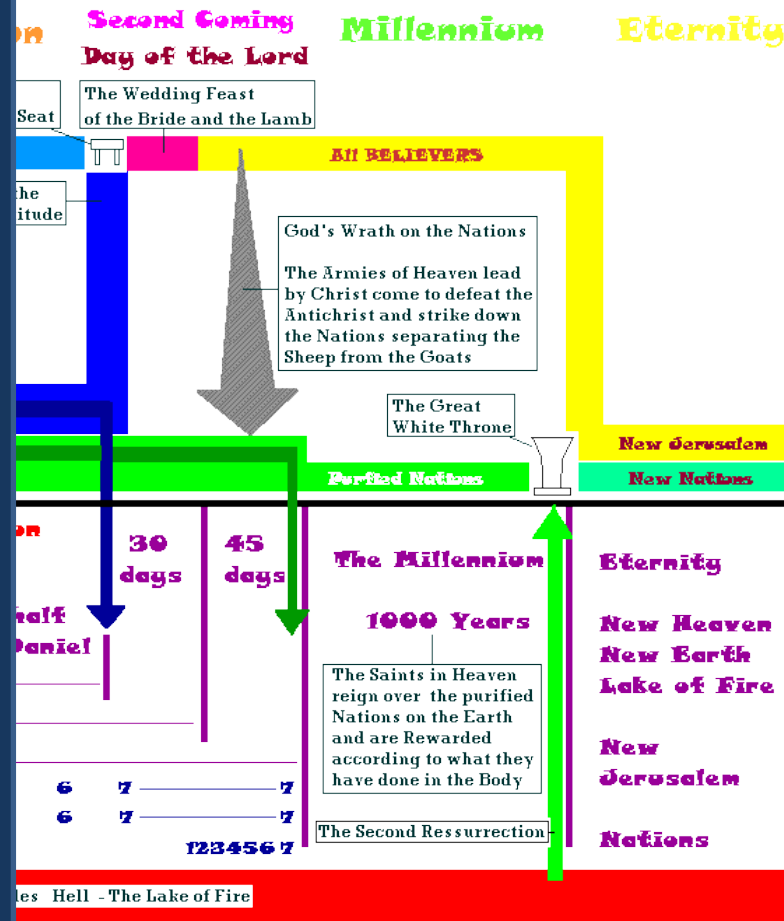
on

Second Coming

Day of the Lord

Millennium

Eternity

Seat

The Wedding Feast of the Bride and the Lamb

All BELIEVERS

the itude

God's Wrath on the Nations

The Armies of Heaven lead by Christ come to defeat the Antichrist and strike down the Nations separating the Sheep from the Goats

The Great White Throne

New Jerusalem

Purified Nations

New Nations

on

30 days

45 days

The Millennium

Eternity

half Daniel

1000 Years

New Heaven

New Earth

Lake of Fire

The Saints in Heaven reign over the purified Nations on the Earth and are Rewarded according to what they have done in the Body

New Jerusalem

6 7 7

6 7 7

1234567

The Second Ressurrection

Nations

des Hell - The Lake of Fire